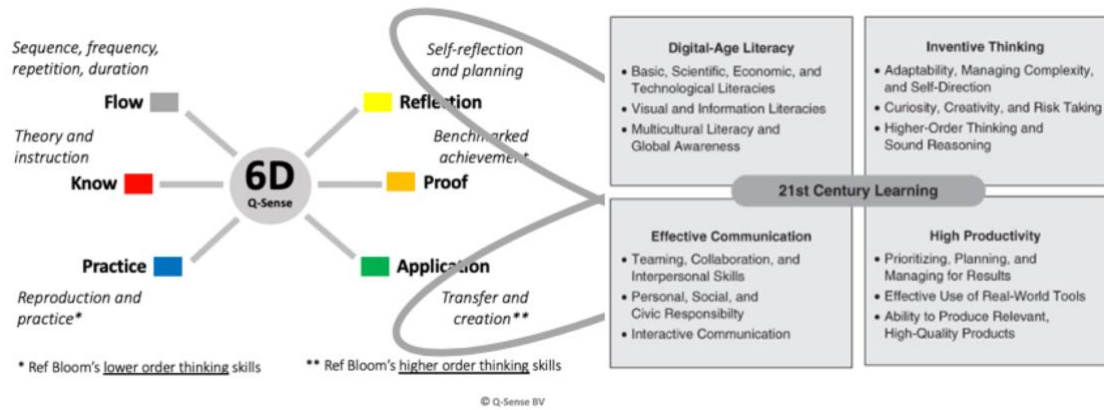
Sequence, frequency, repetition, duration

Flow

Theory and instruction

Know

Practice

Reproduction and practice*

6D
Q-Sense

Self-reflection and planning

Reflection

Benchmarked achievement

Proof

Application

Transfer and creation**

* Ref Bloom's lower order thinking skills

** Ref Bloom's higher order thinking skills

© Q-Sense BV

Digital-Age Literacy
• Basic, Scientific, Economic, and Technological Literacies
• Visual and Information Literacies
• Multicultural Literacy and Global Awareness

Inventive Thinking
• Adaptability, Managing Complexity, and Self-Direction
• Curiosity, Creativity, and Risk Taking
• Higher-Order Thinking and Sound Reasoning

21st Century Learning

Effective Communication
• Teaming, Collaboration, and Interpersonal Skills
• Personal, Social, and Civic Responsibilty
• Interactive Communication

High Productivity
• Prioritizing, Planning, and Managing for Results
• Effective Use of Real-World Tools
• Ability to Produce Relevant, High-Quality Products